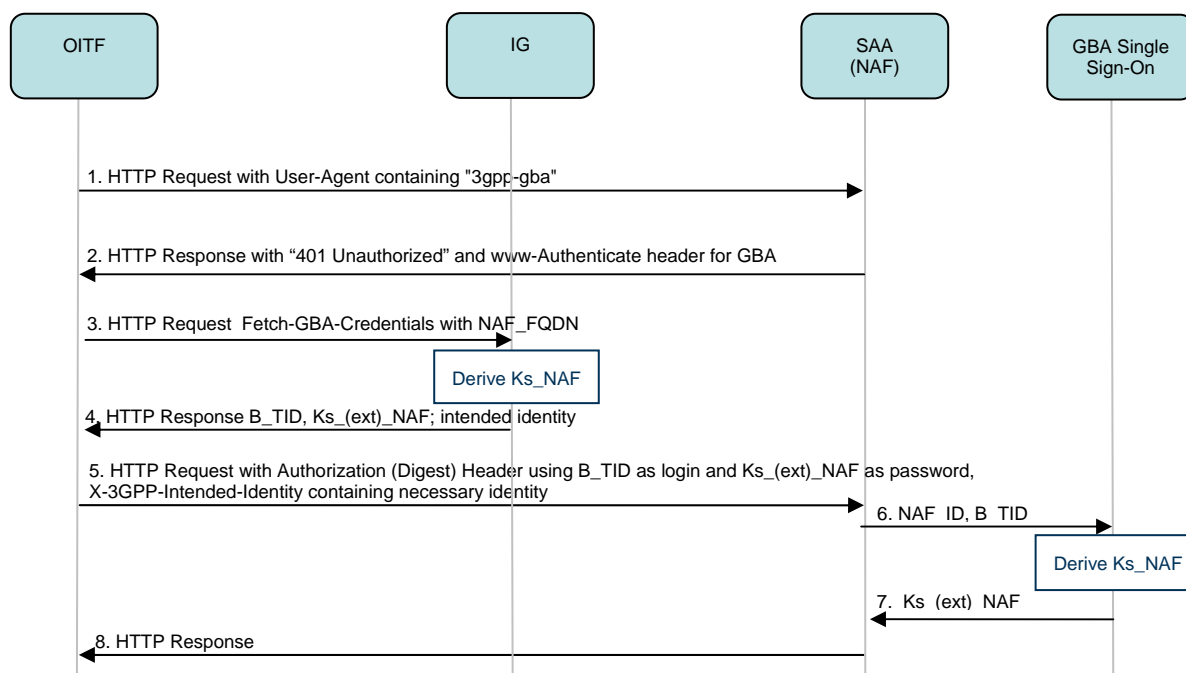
OITF

IG

SAA
(NAF)

GBA Single
Sign-On

1. HTTP Request with User-Agent containing "3gpp-gba"

2. HTTP Response with "401 Unauthorized" and www-Authenticate header for GBA

3. HTTP Request Fetch-GBA-Credentials with NAF_FQDN

Derive Ks_NAF

4. HTTP Response B_TID, Ks_(ext)_NAF; intended identity

5. HTTP Request with Authorization (Digest) Header using B_TID as login and Ks_(ext)_NAF as password, X-3GPP-Intended-Identity containing necessary identity

6. NAF ID, B TID

Derive Ks_NAF

7. Ks (ext) NAF

8. HTTP Response